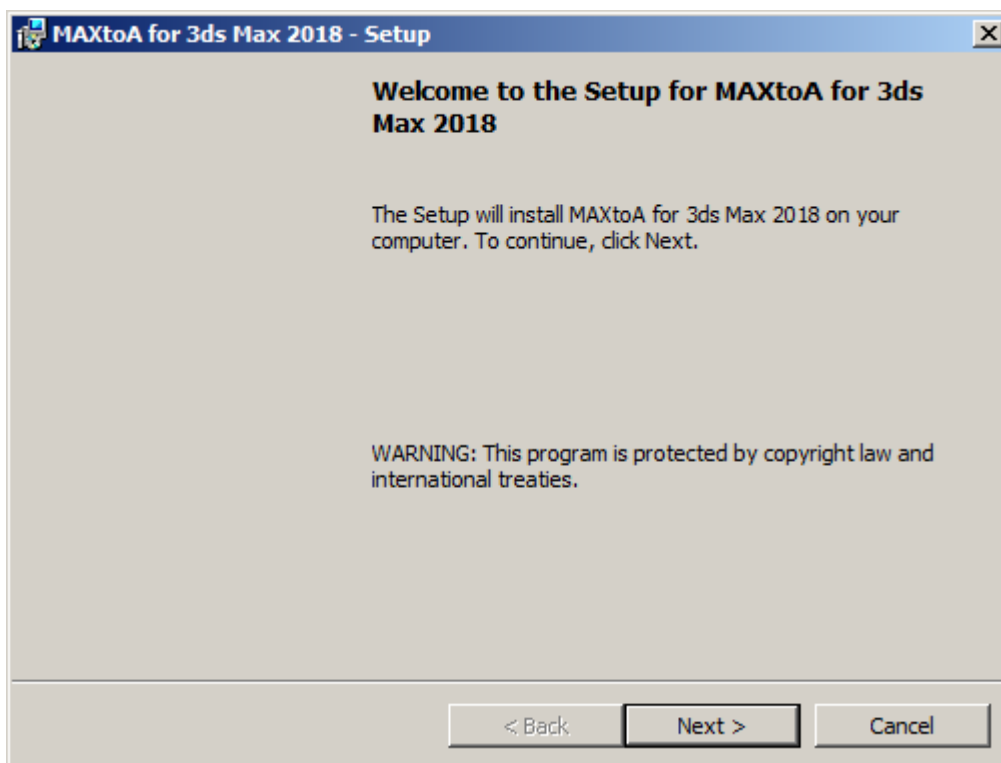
MAXtoA for 3ds Max 2018 - Setup

Welcome to the Setup for MAXtoA for 3ds Max 2018

The Setup will install MAXtoA for 3ds Max 2018 on your computer. To continue, click Next.

WARNING: This program is protected by copyright law and international treaties.

< Back
Next >
Cancel